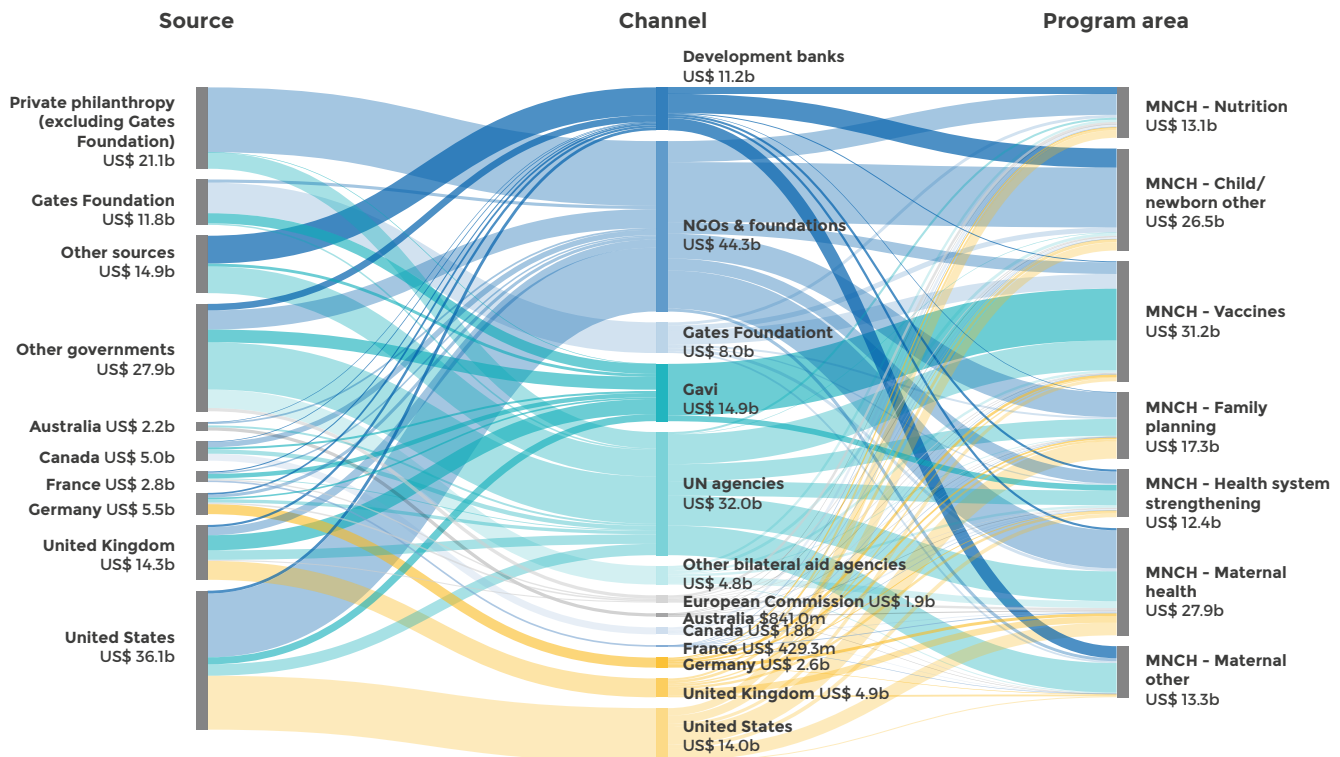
Source

Channel

Program area

Private philanthropy (excluding Gates Foundation) US$ 21.1b

Gates Foundation US$ 11.8b

Other sources US$ 14.9b

Other governments US$ 27.9b

Australia US$ 2.2b

Canada US$ 5.0b

France US$ 2.8b

Germany US$ 5.5b

United Kingdom US$ 14.3b

United States US$ 36.1b

Development banks US$ 11.2b

NGOs & foundations US$ 44.3b

Gates Foundationt US$ 8.0b

Gavi US$ 14.9b

UN agencies US$ 32.0b

Other bilateral aid agencies US$ 4.8b

European Commission US$ 1.9b

Australia $841.0m

Canada US$ 1.8b

France US$ 429.3m

Germany US$ 2.6b

United Kingdom US$ 4.9b

United States US$ 14.0b

MNCH - Nutrition US$ 13.1b

MNCH - Child/ newborn other US$ 26.5b

MNCH - Vaccines US$ 31.2b

MNCH - Family planning US$ 17.3b

MNCH - Health system strengthening US$ 12.4b

MNCH - Maternal health US$ 27.9b

MNCH - Maternal other US$ 13.3b